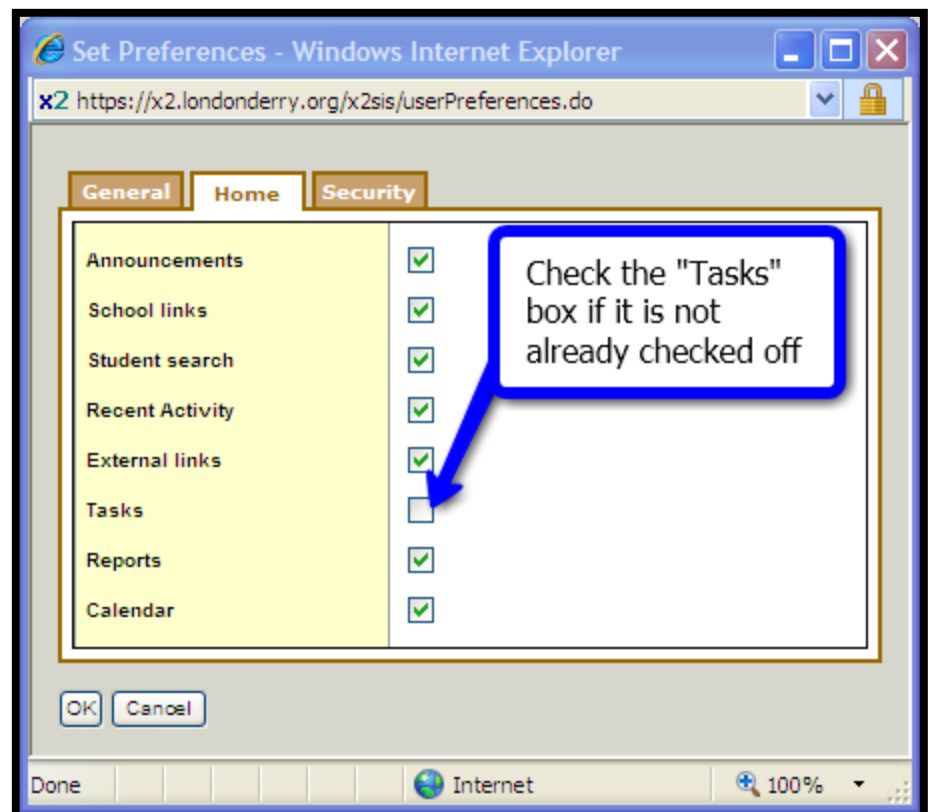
Set Preferences - Windows Internet Explorer

x2 https://x2.londonderry.org/x2sis/userPreferences.do

General | Home | Security

Announcements
School links
Student search
Recent Activity
External links
Tasks
Reports
Calendar

Check the "Tasks" box if it is not already checked off

OK | Cancel

Done | Internet | 100%